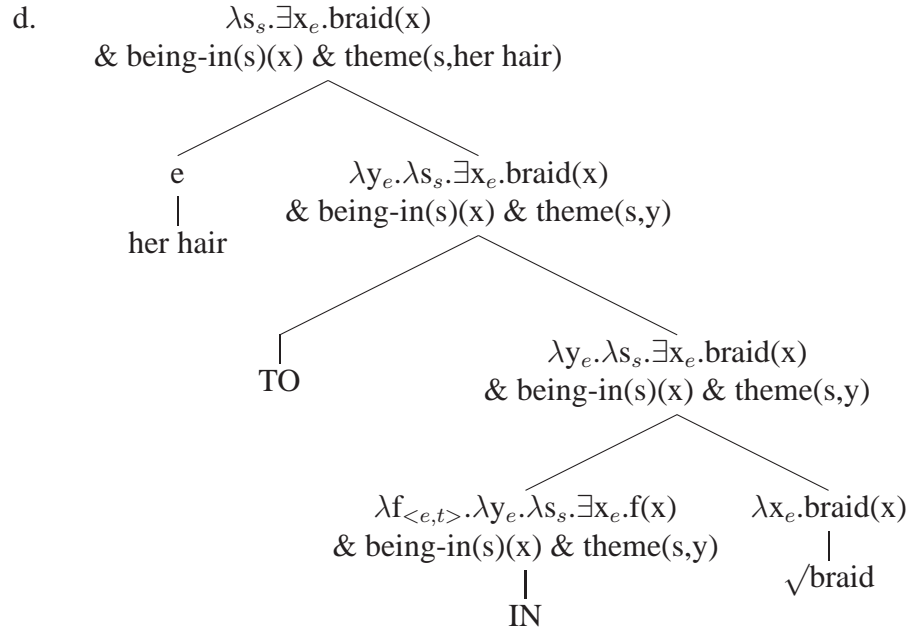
d. $\lambda s_s.\exists x_e$.braid(x) & being-in(s)(x) & theme(s,her hair)

e

her hair

$\lambda y_e.\lambda s_s.\exists x_e$.braid(x) & being-in(s)(x) & theme(s,y)

TO

$\lambda y_e.\lambda s_s.\exists x_e$.braid(x) & being-in(s)(x) & theme(s,y)

$\lambda f_{<e,t>}.\lambda y_e.\lambda s_s.\exists x_e$.f(x) & being-in(s)(x) & theme(s,y)

IN

$\lambda x_e$.braid(x)

$\sqrt{\text{braid}}$